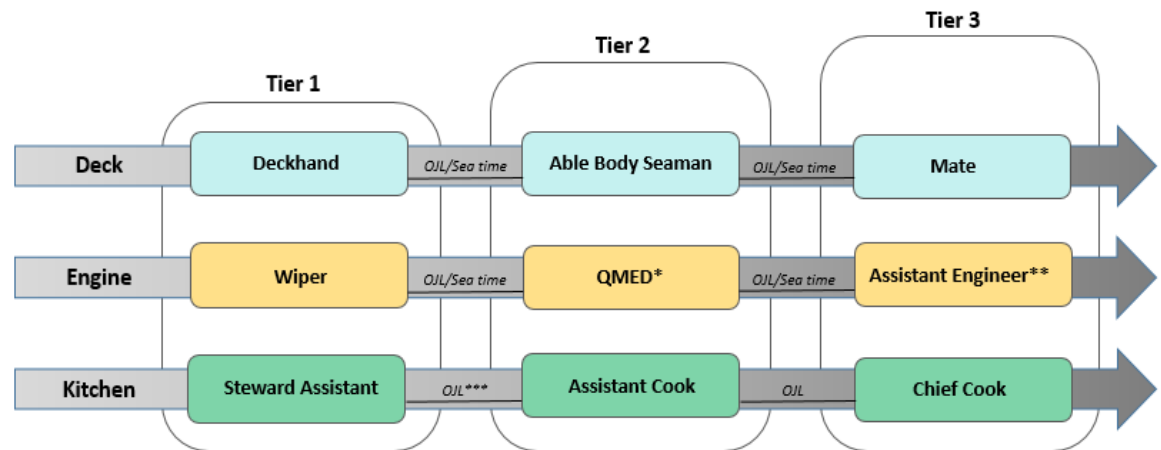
Tier 1

Tier 2

Tier 3

Deck

Deckhand

OJL/Sea time

Able Body Seaman

OJL/Sea time

Mate

Engine

Wiper

OJL/Sea time

QMED*

OJL/Sea time

Assistant Engineer**

Kitchen

Steward Assistant

OJL***

Assistant Cook

OJL

Chief Cook